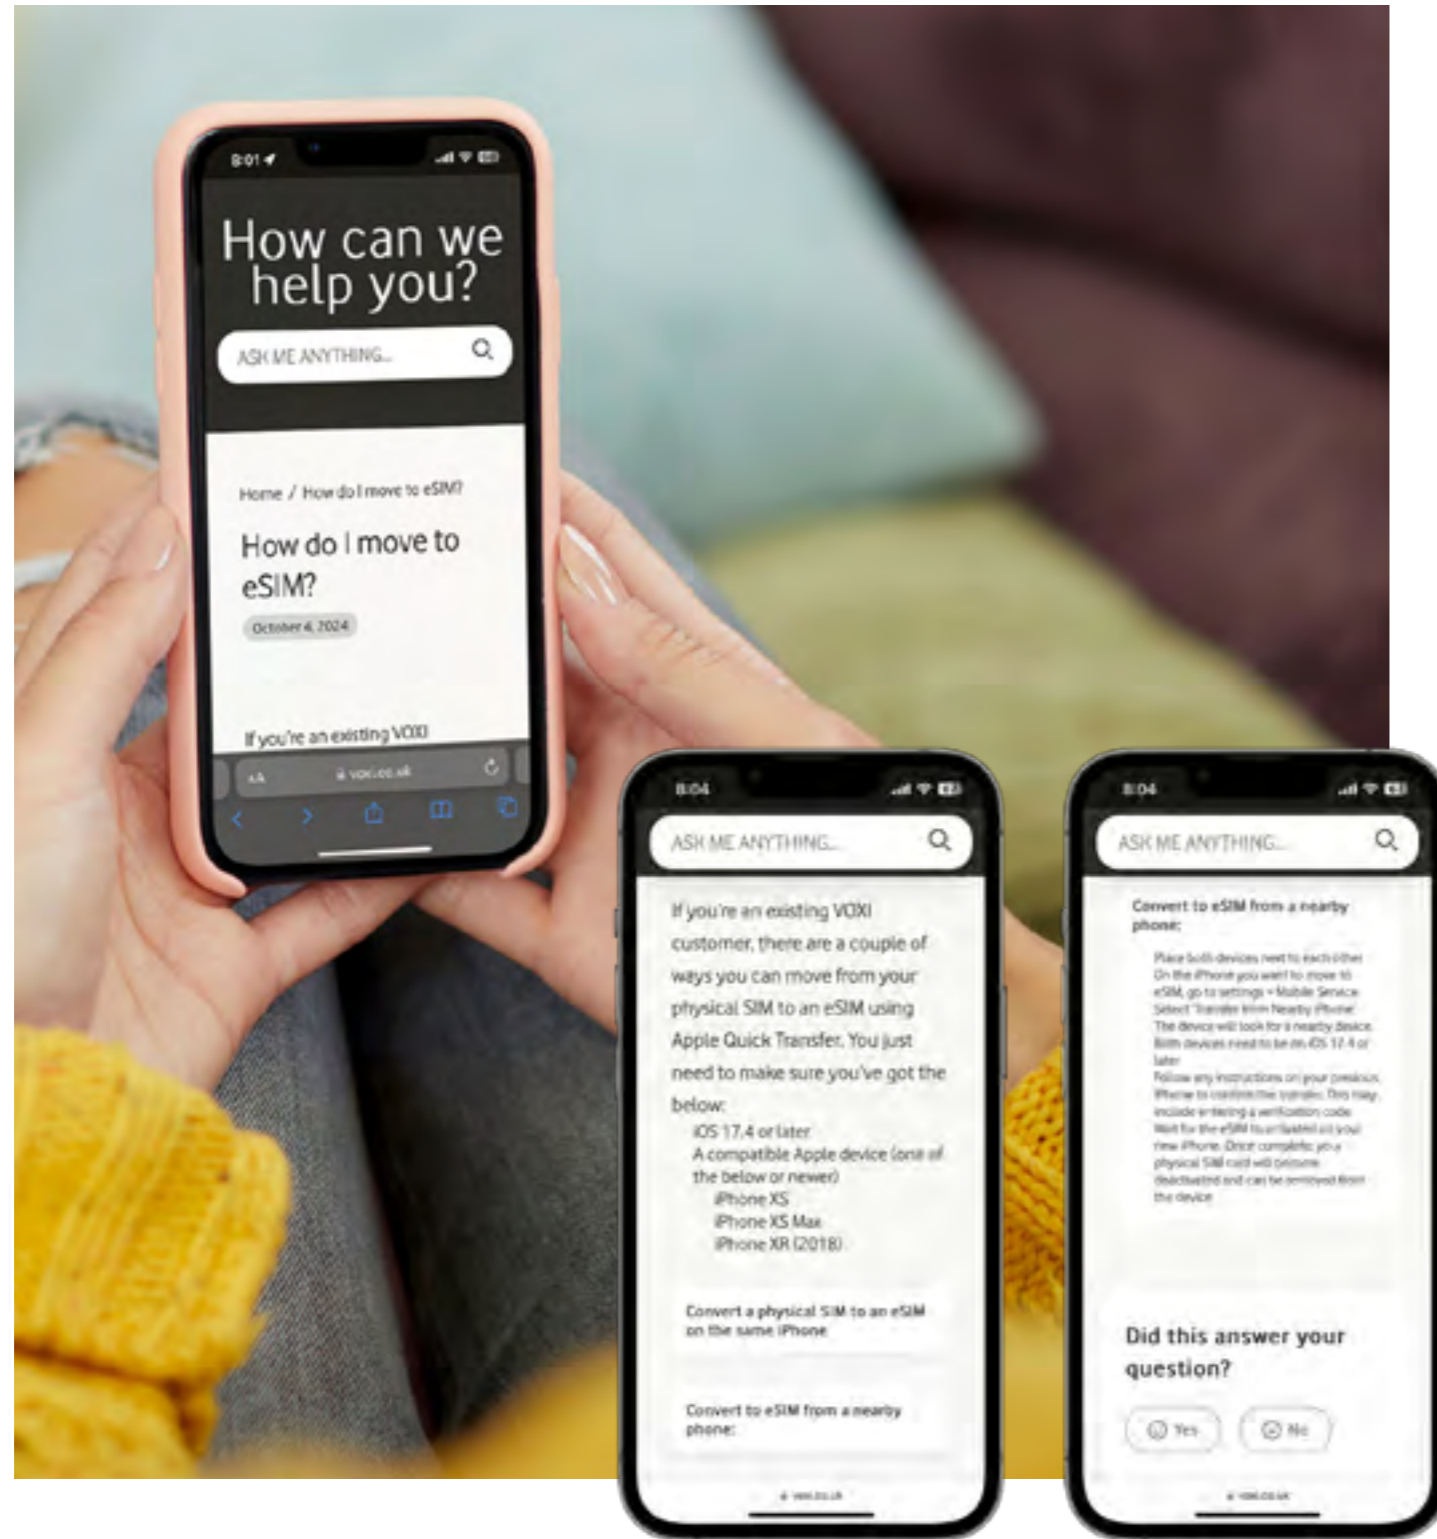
8:01

How can we help you?

ASK ME ANYTHING...

Home / How do I move to eSIM?

How do I move to eSIM?

October 4, 2024

If you're an existing VOXI

voxi.co.uk

8:04

ASK ME ANYTHING...

If you're an existing VOXI customer, there are a couple of ways you can move from your physical SIM to an eSIM using Apple Quick Transfer. You just need to make sure you've got the below:

iOS 17.4 or later

A compatible Apple device (one of the below or newer)

iPhone XS

iPhone XS Max

iPhone XR (2018)

Convert a physical SIM to an eSIM on the same iPhone

Convert to eSIM from a nearby phone:

voxi.co.uk

8:04

ASK ME ANYTHING...

Convert to eSIM from a nearby phone:

Place both devices next to each other. On the iPhone you want to move to eSIM, go to settings > Mobile Service. Select "Transfer from Nearby iPhone". The device will look for a nearby device. Both devices need to be on iOS 17.4 or later.

Follow any instructions on your previous iPhone to confirm the transfer. This may include entering a verification code. Wait for the eSIM to activate on your new iPhone. Once complete, your physical SIM card will become deactivated and can be removed from the device.

Did this answer your question?

Yes

No

voxi.co.uk